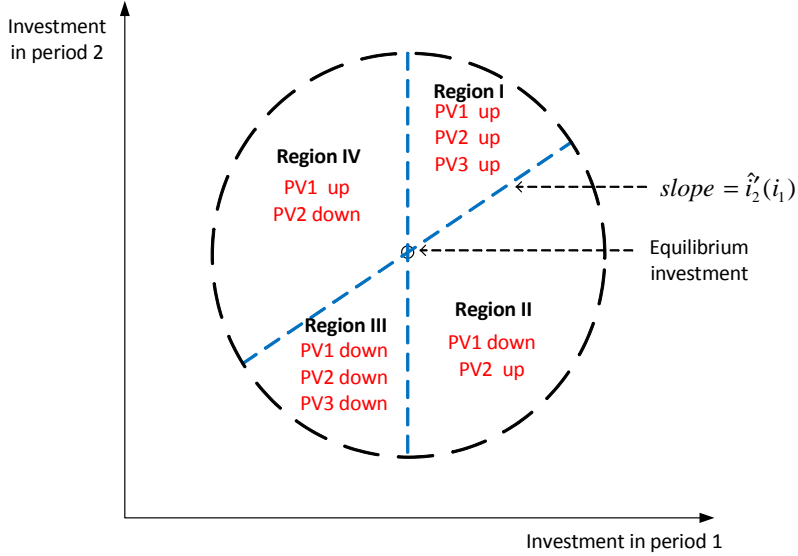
Investment in period 2

Region I
PV1 up
PV2 up
PV3 up

Region IV
PV1 up
PV2 down

$slope = \hat{i}_2'(i_1)$

Equilibrium investment

Region III
PV1 down
PV2 down
PV3 down

Region II
PV1 down
PV2 up

Investment in period 1